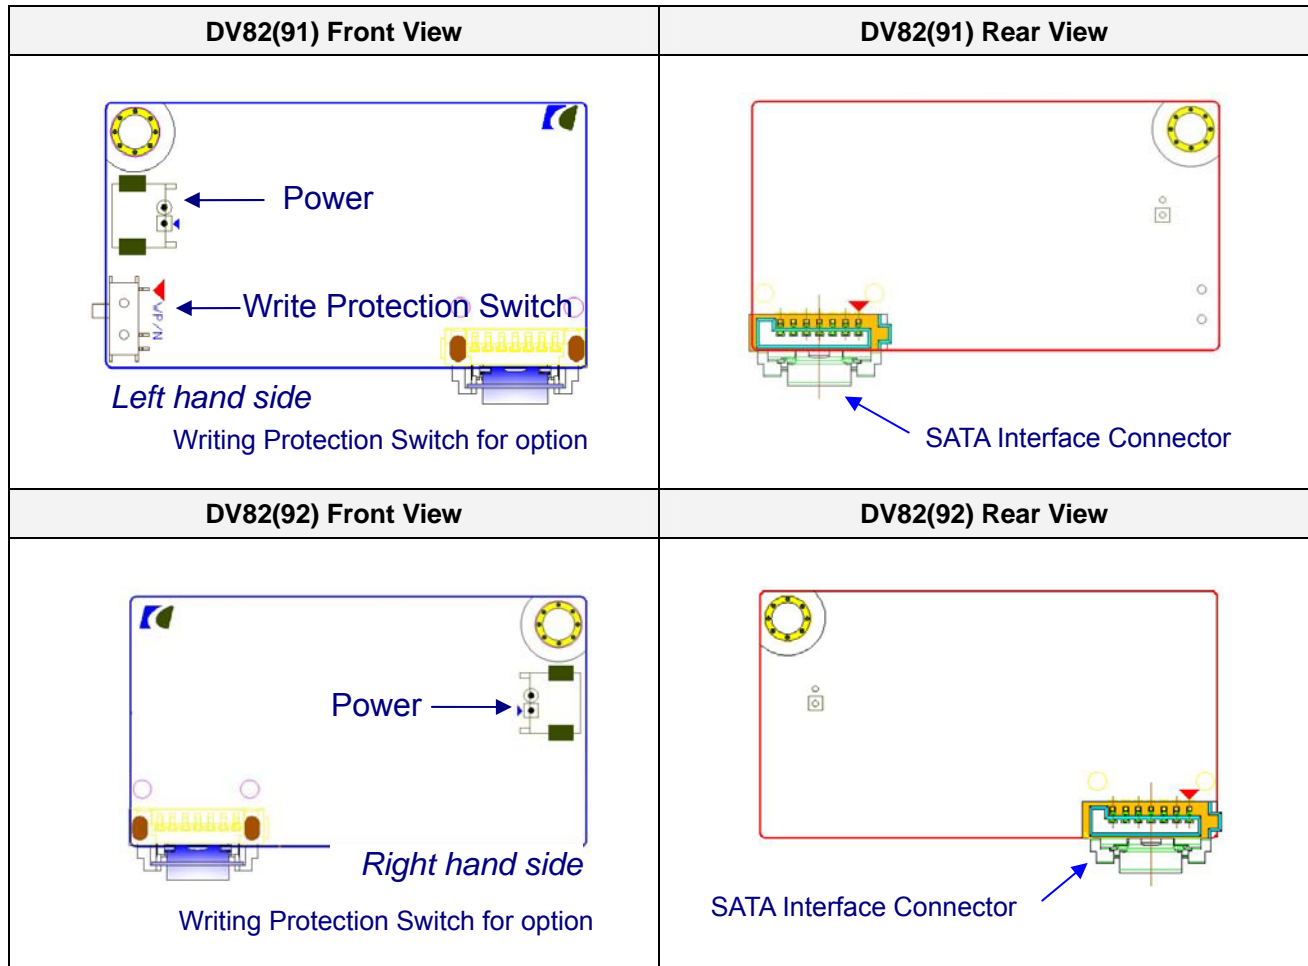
| DV82(91) Front View | DV82(91) Rear View |
|---|---|
| Power<br>W/P/N<br>Write Protection Switch<br>Left hand side<br>Writing Protection Switch for option | SATA Interface Connector |
| **DV82(92) Front View** | **DV82(92) Rear View** |
| Power<br>Right hand side<br>Writing Protection Switch for option | SATA Interface Connector |